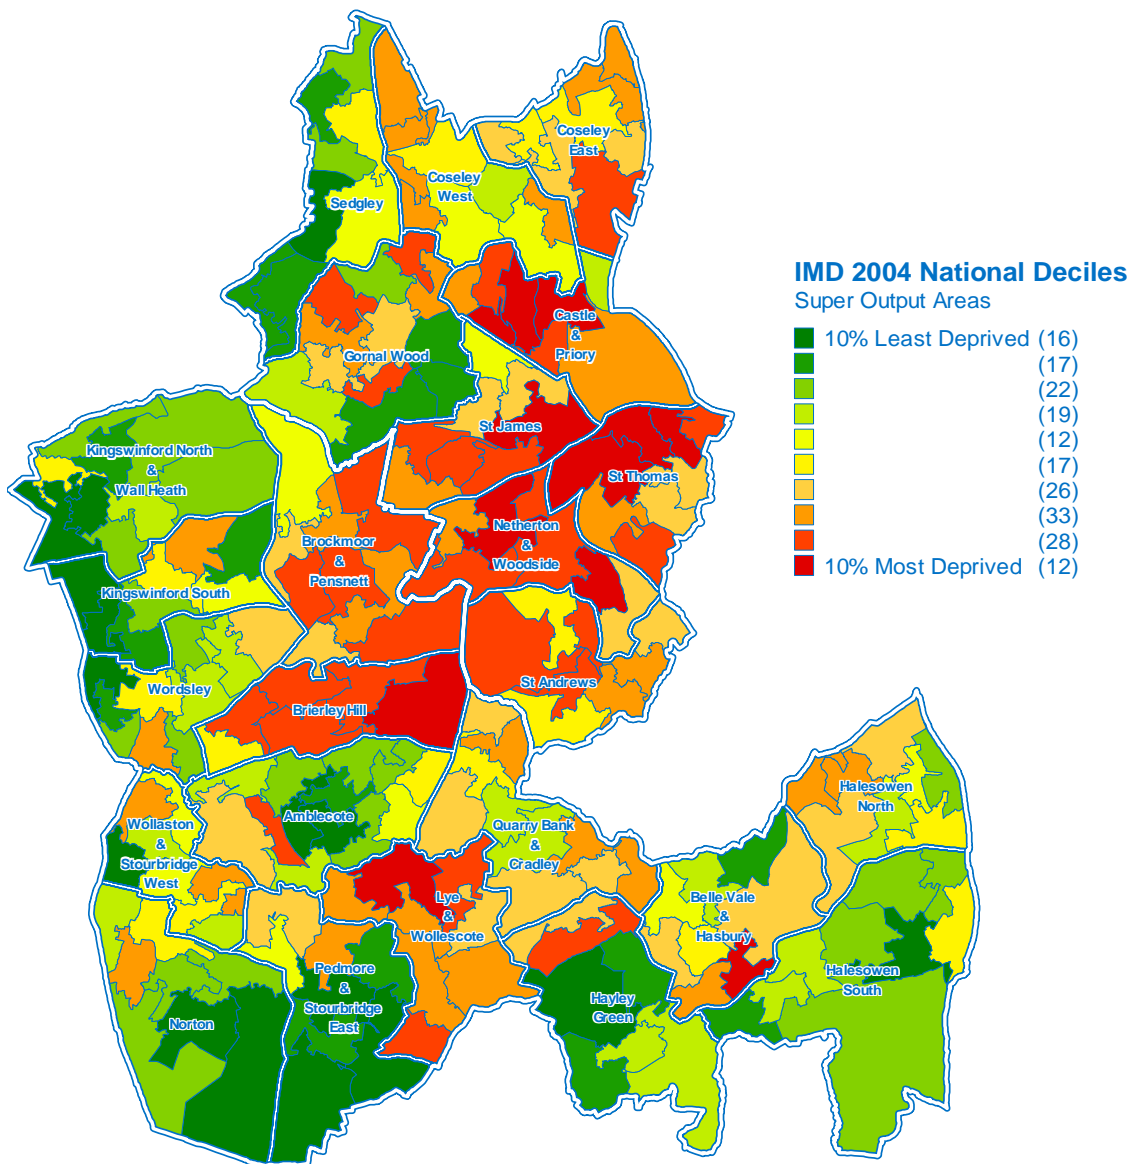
IMD 2004 National Deciles
Super Output Areas

10% Least Deprived (16)
(17)
(22)
(19)
(12)
(17)
(26)
(33)
(28)
10% Most Deprived (12)

Coseley East
Coseley West
Sedgley
Castle & Priory
Gornal Wood
St James
St Thomas
Kingswinford North & Wall Heath
Netherton & Woodside
Brockmoor & Pensnett
Kingswinford South
St Andrews
Wordsley
Brierley Hill
Halesowen North
Amblecote
Wollaston & Stourbridge West
Quarry Bank & Cradley
Belle Vale & Hasbury
Lye & Wollescote
Pedmore & Stourbridge East
Halesowen South
Hayley Green
Norton